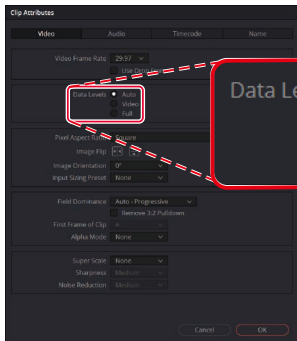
Clip Attributes

Video

Audio

Timecode

Name

Video Frame Rate 29.97

Use Drop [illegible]

Data Levels

Auto

Video

Full

Data Le

Pixel Aspect Ratio Square

Image Flip

Image Orientation 0°

Input Sizing Preset None

Field Dominance Auto - Progressive

Remove 3:2 Pulldown

First Frame of Clip

Alpha Mode None

Super Scale None

Sharpness Medium

Noise Reduction Medium

Cancel

OK